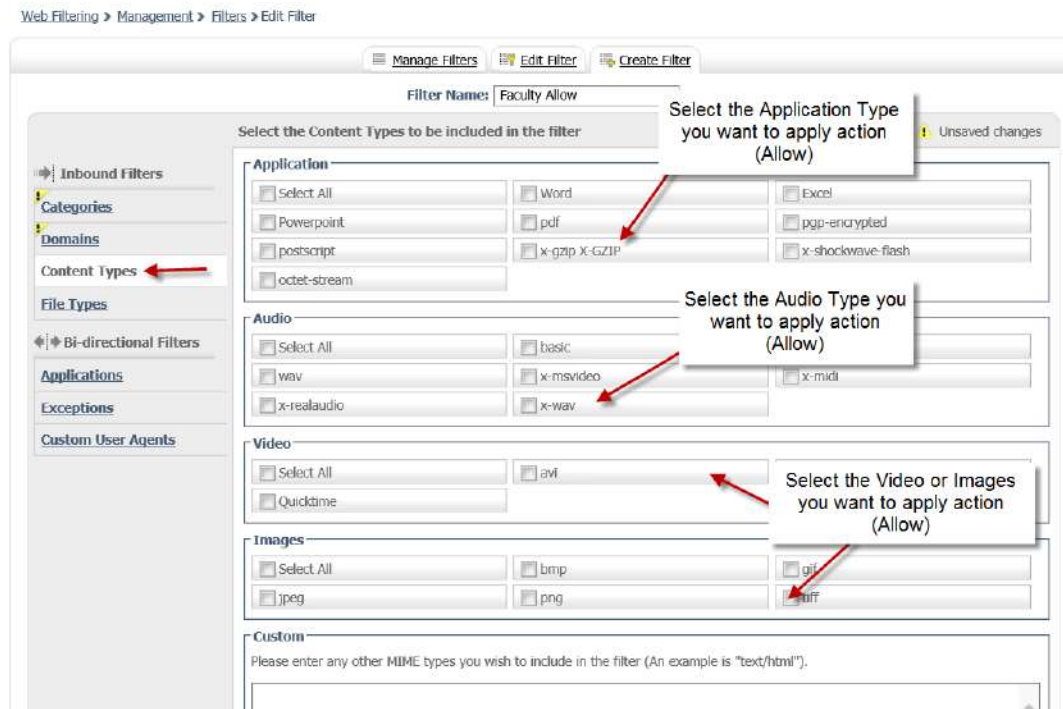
Web Filtering > Management > Filters > Edit Filter

Manage Filters | Edit Filter | Create Filter

Filter Name: Faculty Allow

Select the Application Type you want to apply action (Allow)

Select the Content Types to be included in the filter

Unsaved changes

Inbound Filters
Categories
Domains
Content Types
File Types
Bi-directional Filters
Applications
Exceptions
Custom User Agents

Application
Select All
Word
Excel
Powerpoint
pdf
pgp-encrypted
postscript
x-gzip X-GZIP
x-shockwave-flash
octet-stream

Select the Audio Type you want to apply action (Allow)

Audio
Select All
basic
wav
x-msvideo
x-midi
x-realaudio
x-wav

Video
Select All
avi
Quicktime

Select the Video or Images you want to apply action (Allow)

Images
Select All
bmp
gif
jpeg
png
tiff

Custom
Please enter any other MIME types you wish to include in the filter (An example is "text/html").